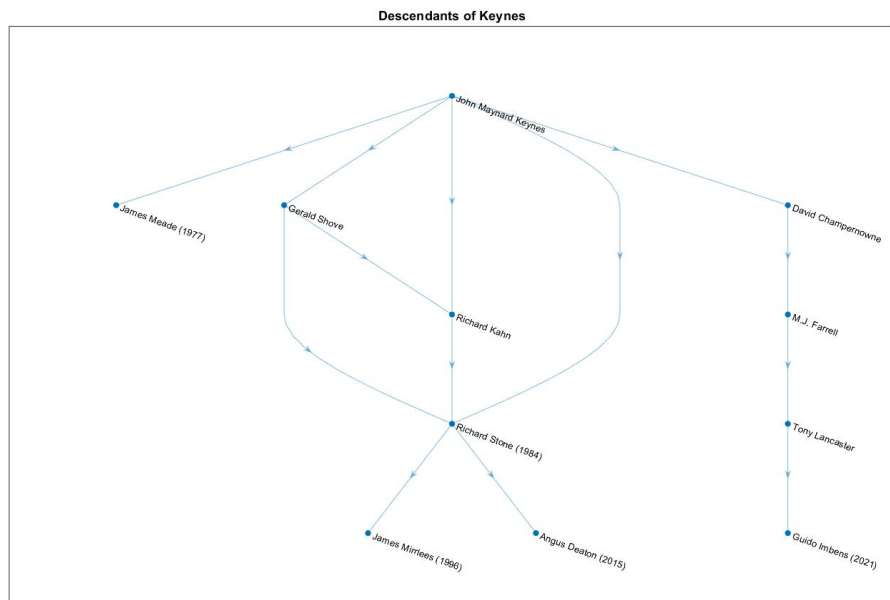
Descendants of Keynes

John Maynard Keynes

James Meade (1977)

Gerald Shove

David Champernowne

Richard Kahn

M.J. Farrell

Richard Stone (1984)

Tony Lancaster

James Mirrlees (1996)

Angus Deaton (2015)

Guido Imbens (2021)